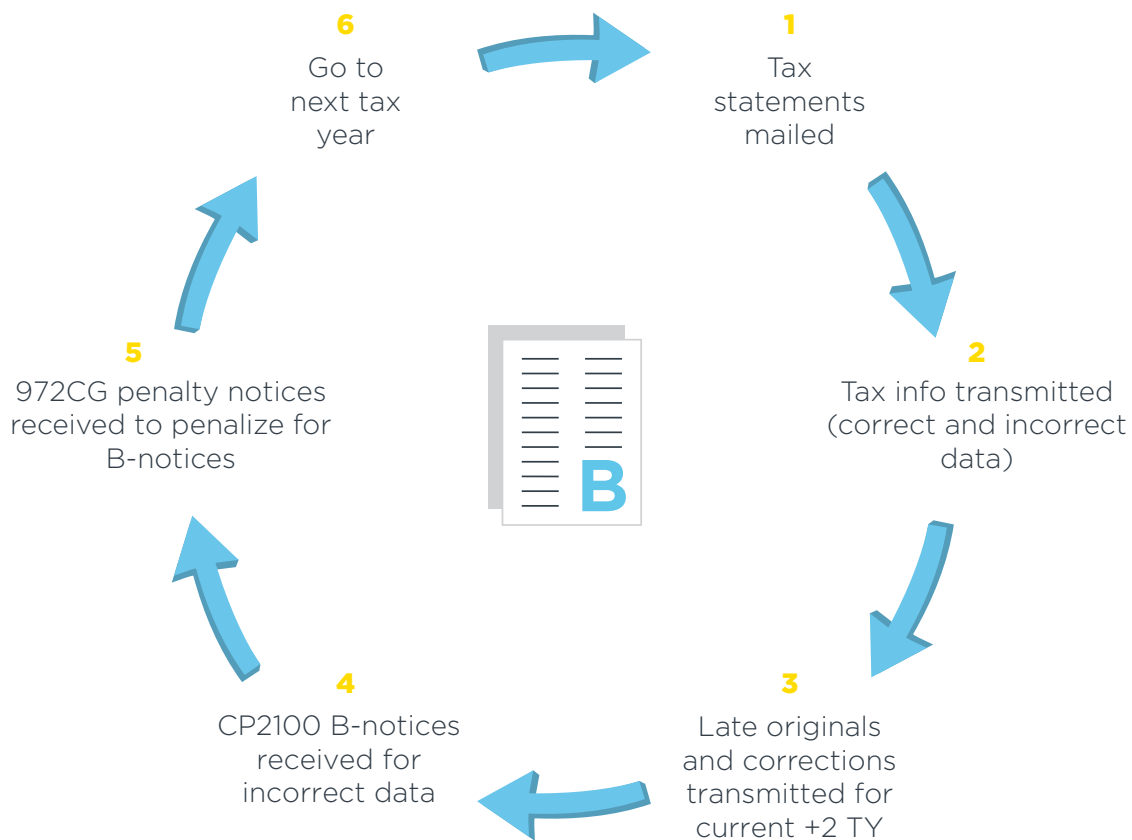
6
Go to next tax year

1
Tax statements mailed

2
Tax info transmitted (correct and incorrect data)

3
Late originals and corrections transmitted for current +2 TY

4
CP2100 B-notices received for incorrect data

5
972CG penalty notices received to penalize for B-notices

B